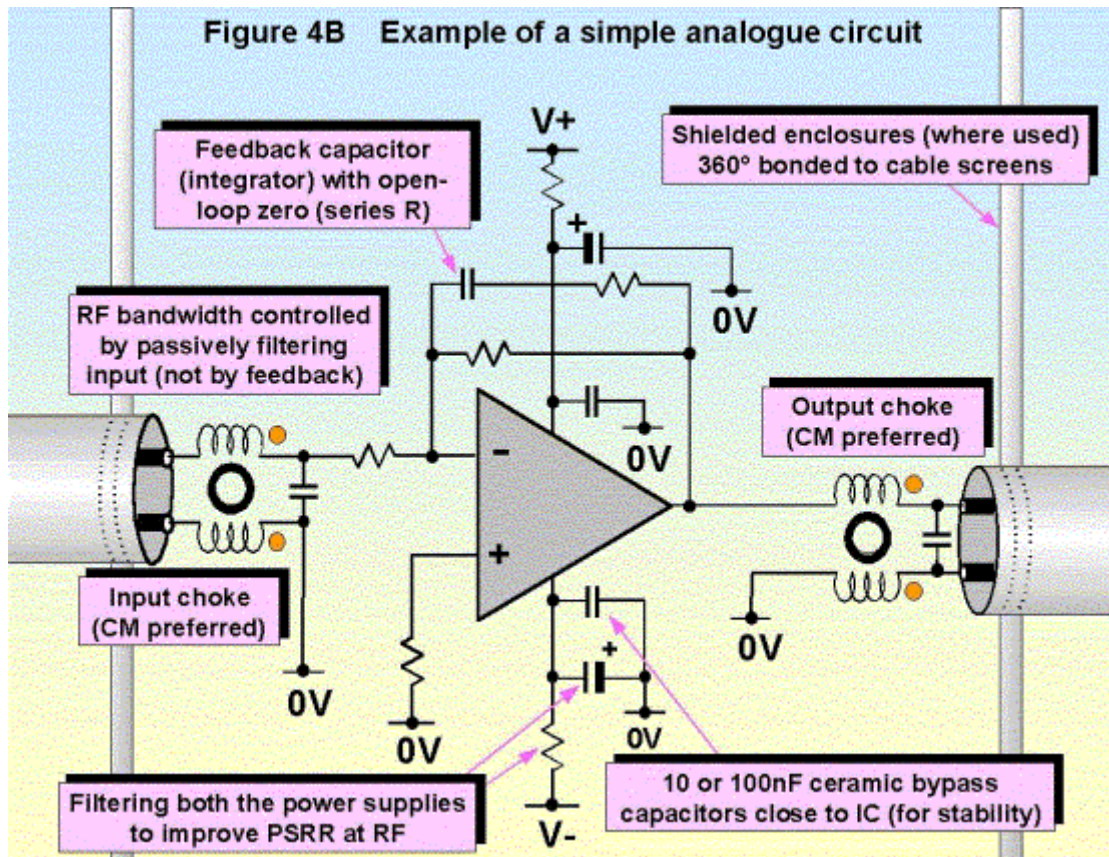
Figure 4B Example of a simple analogue circuit

Feedback capacitor (integrator) with open-loop zero (series R)

V+

Shielded enclosures (where used) 360° bonded to cable screens

+

0V

RF bandwidth controlled by passively filtering input (not by feedback)

-

0V

Output choke (CM preferred)

+

Input choke (CM preferred)

+

0V

0V

0V

0V

Filtering both the power supplies to improve PSRR at RF

10 or 100nF ceramic bypass capacitors close to IC (for stability)

V-